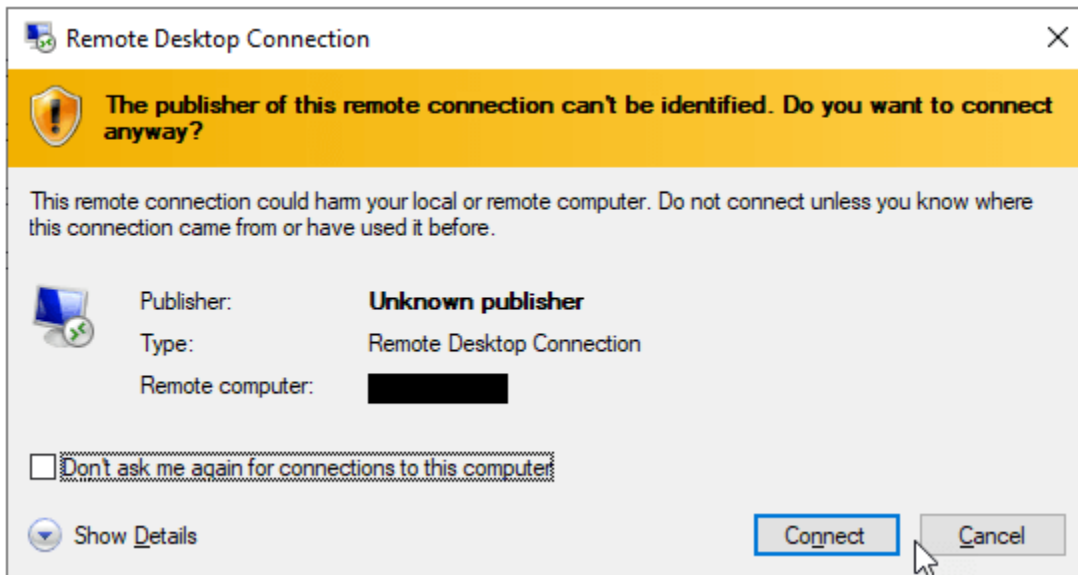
Remote Desktop Connection

The publisher of this remote connection can't be identified. Do you want to connect anyway?

This remote connection could harm your local or remote computer. Do not connect unless you know where this connection came from or have used it before.

Publisher: Unknown publisher
Type: Remote Desktop Connection
Remote computer: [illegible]

Don't ask me again for connections to this computer

Show Details

Connect

Cancel